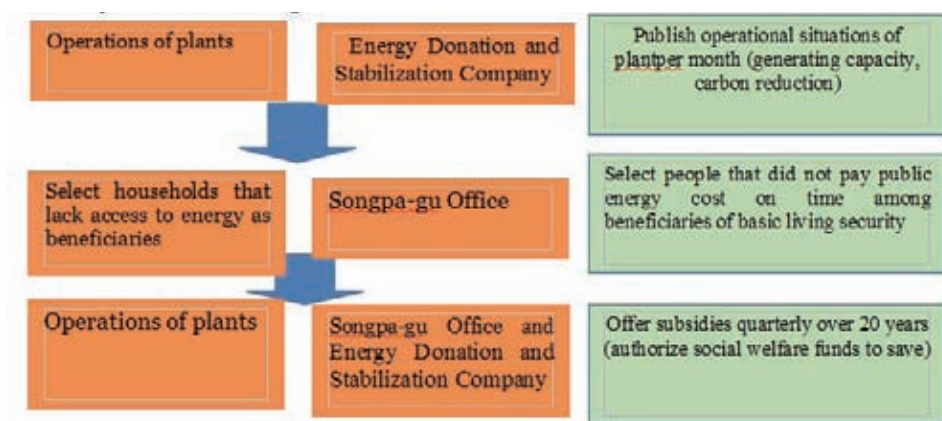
Operations of plants

Energy Donation and Stabilization Company

Publish operational situations of plantper month (generating capacity, carbon reduction)

Select households that lack access to energy as beneficiaries

Songpa-gu Office

Select people that did not pay public energy cost on time among beneficiaries of basic living security

Operations of plants

Songpa-gu Office and Energy Donation and Stabilization Company

Offer subsidies quarterly over 20 years (authorize social welfare funds to save)